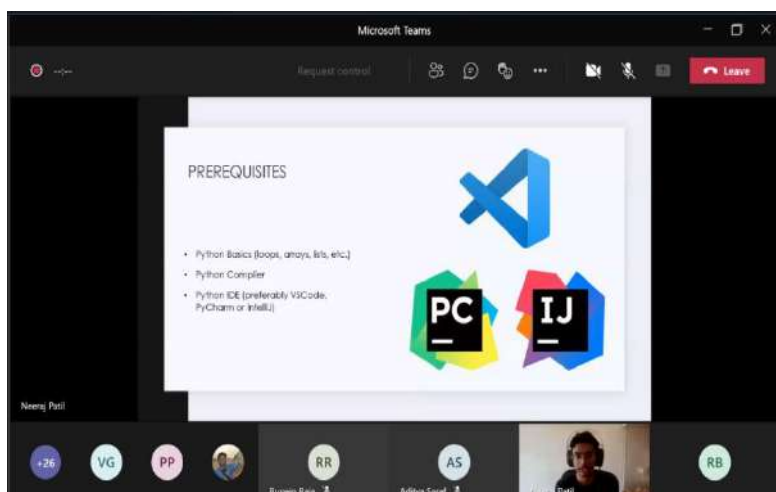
Microsoft Teams

--:--

Request control

Leave

PREREQUISITES

• Python Basics (loops, arrays, lists, etc.)
• Python Compiler
• Python IDE (preferably VSCode, PyCharm or IntelliJ)

PC

IJ

Neeraj Patil

+26

VG

PP

RR

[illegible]

AS

Aditya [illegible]

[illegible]

RB